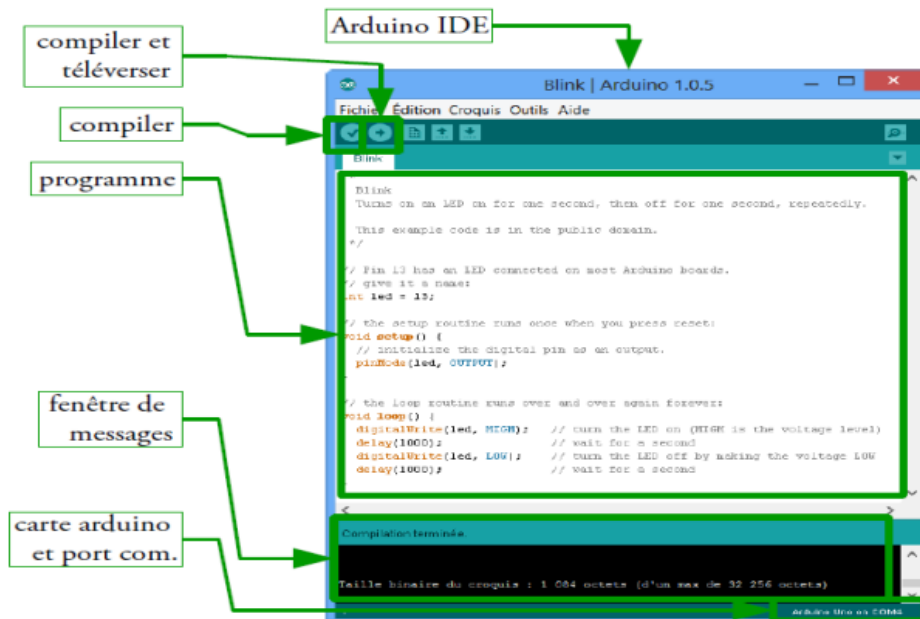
Arduino IDE

compiler et téléverser

compiler

programme

fenêtre de messages

carte arduino et port com.

Blink | Arduino 1.0.5

Fichier Édition Croquis Outils Aide

Blink

Blink
Turns on an LED on for one second, then off for one second, repeatedly.

This example code is in the public domain.
*/

// Pin 13 has an LED connected on most Arduino boards.
// give it a name:
int led = 13;

// the setup routine runs once when you press reset:
void setup() {
// initialize the digital pin as an output.
pinMode(led, OUTPUT);
}

// the loop routine runs over and over again forever:
void loop() {
digitalWrite(led, HIGH); // turn the LED on (HIGH is the voltage level)
delay(1000); // wait for a second
digitalWrite(led, LOW); // turn the LED off by making the voltage LOW
delay(1000); // wait for a second

Compilation terminée.

Taille binaire du croquis : 1 084 octets (d'un max de 32 256 octets)

Arduino Uno on COM4